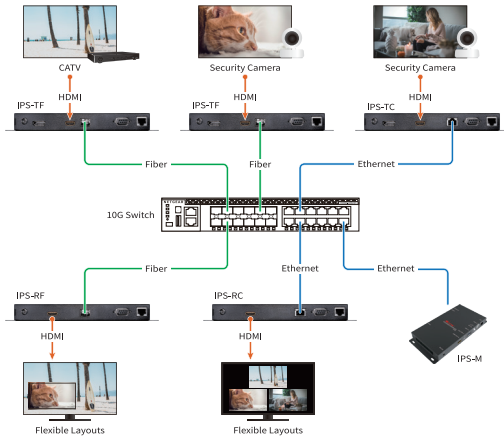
CATV

Security Camera

Security Camera

HDMI

HDMI

HDMI

IPS-TF

IPS-TF

IPS-TC

Fiber

Fiber

Ethernet

10G Switch

Fiber

Ethernet

Ethernet

IPS-RF

IPS-RC

HDMI

HDMI

IPS-M

Flexible Layouts

Flexible Layouts